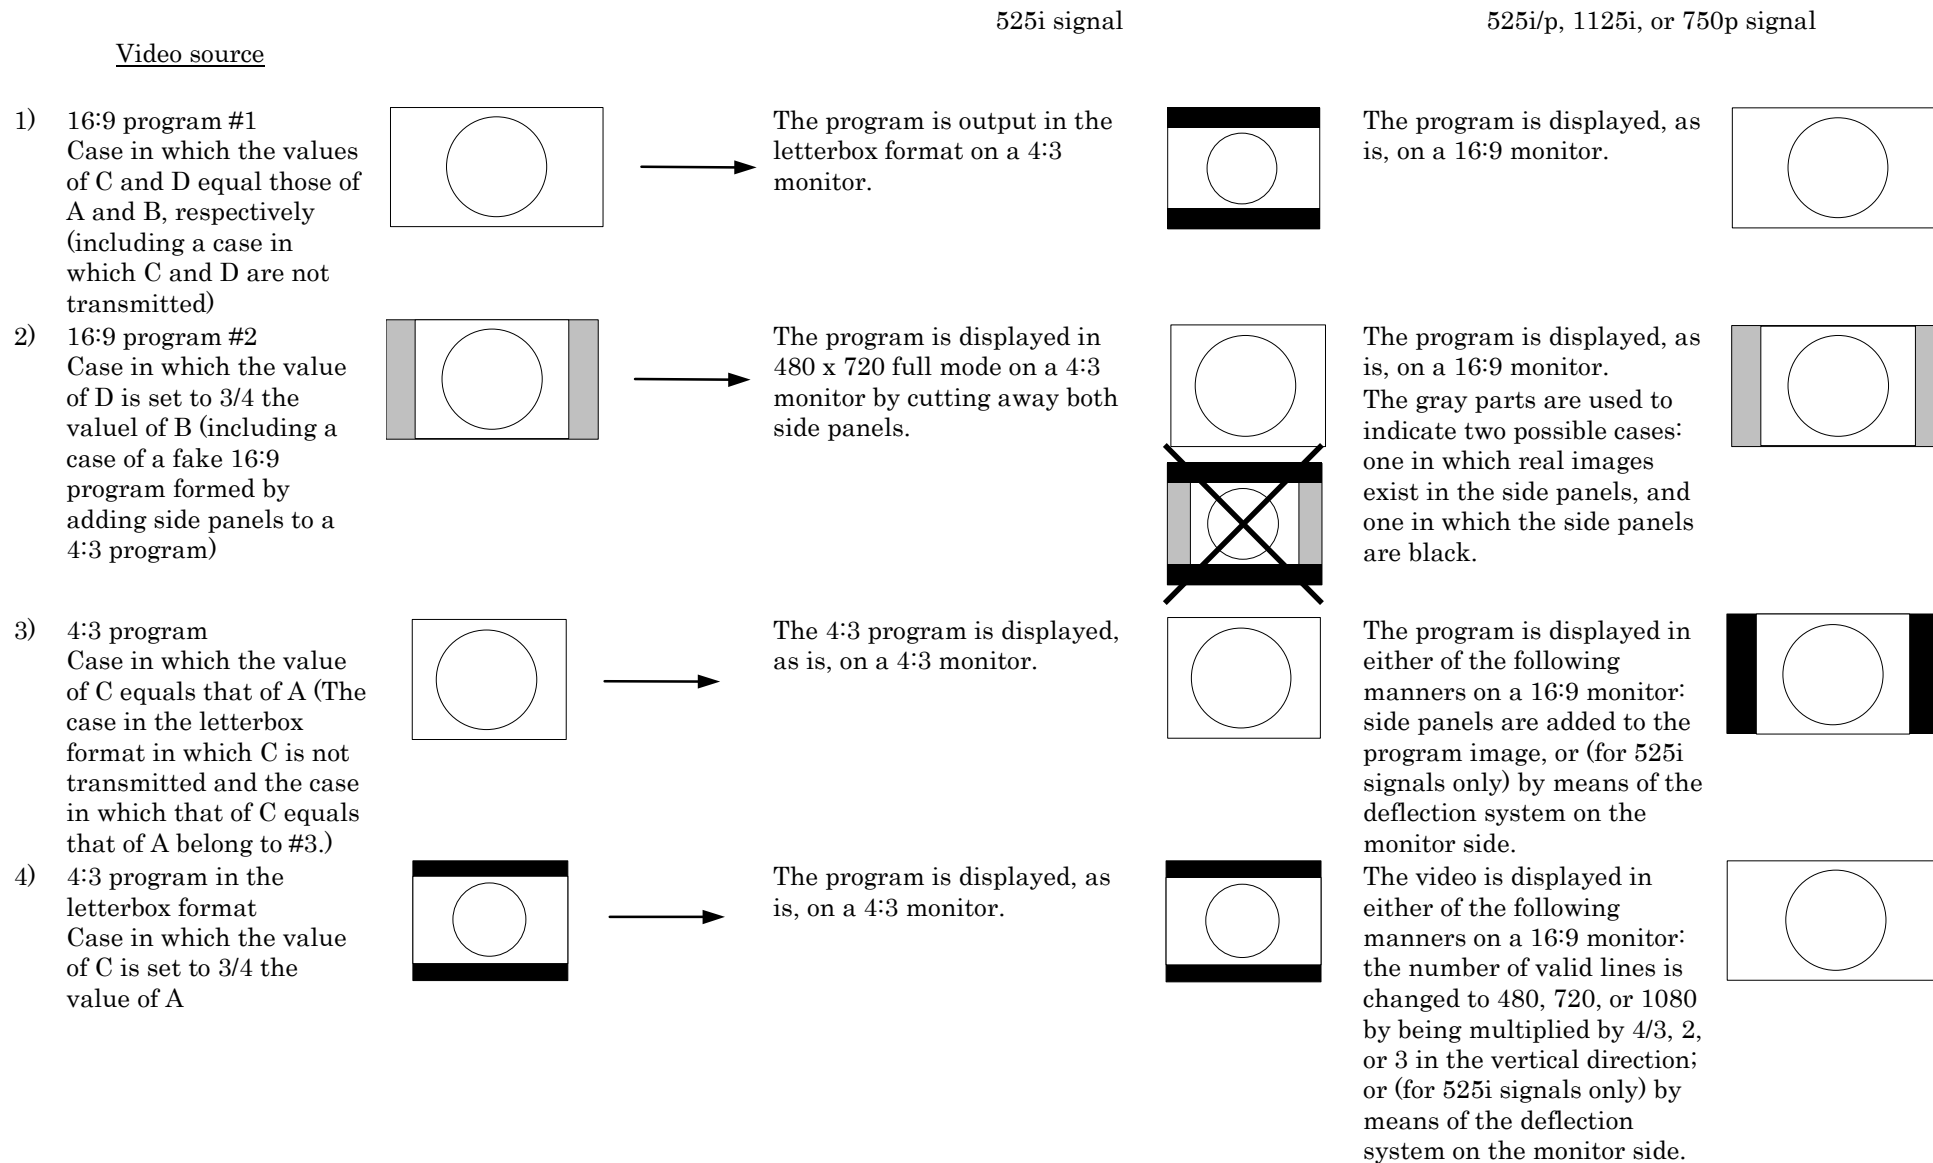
525i signal

525i/p, 1125i, or 750p signal

Video source

1) 16:9 program #1
Case in which the values of C and D equal those of A and B, respectively (including a case in which C and D are not transmitted)

The program is output in the letterbox format on a 4:3 monitor.

The program is displayed, as is, on a 16:9 monitor.

2) 16:9 program #2
Case in which the value of D is set to 3/4 the valuel of B (including a case of a fake 16:9 program formed by adding side panels to a 4:3 program)

The program is displayed in 480 x 720 full mode on a 4:3 monitor by cutting away both side panels.

The program is displayed, as is, on a 16:9 monitor.
The gray parts are used to indicate two possible cases: one in which real images exist in the side panels, and one in which the side panels are black.

3) 4:3 program
Case in which the value of C equals that of A (The case in the letterbox format in which C is not transmitted and the case in which that of C equals that of A belong to #3.)

The 4:3 program is displayed, as is, on a 4:3 monitor.

The program is displayed in either of the following manners on a 16:9 monitor: side panels are added to the program image, or (for 525i signals only) by means of the deflection system on the monitor side.

4) 4:3 program in the letterbox format
Case in which the value of C is set to 3/4 the value of A

The program is displayed, as is, on a 4:3 monitor.

The video is displayed in either of the following manners on a 16:9 monitor: the number of valid lines is changed to 480, 720, or 1080 by being multiplied by 4/3, 2, or 3 in the vertical direction; or (for 525i signals only) by means of the deflection system on the monitor side.